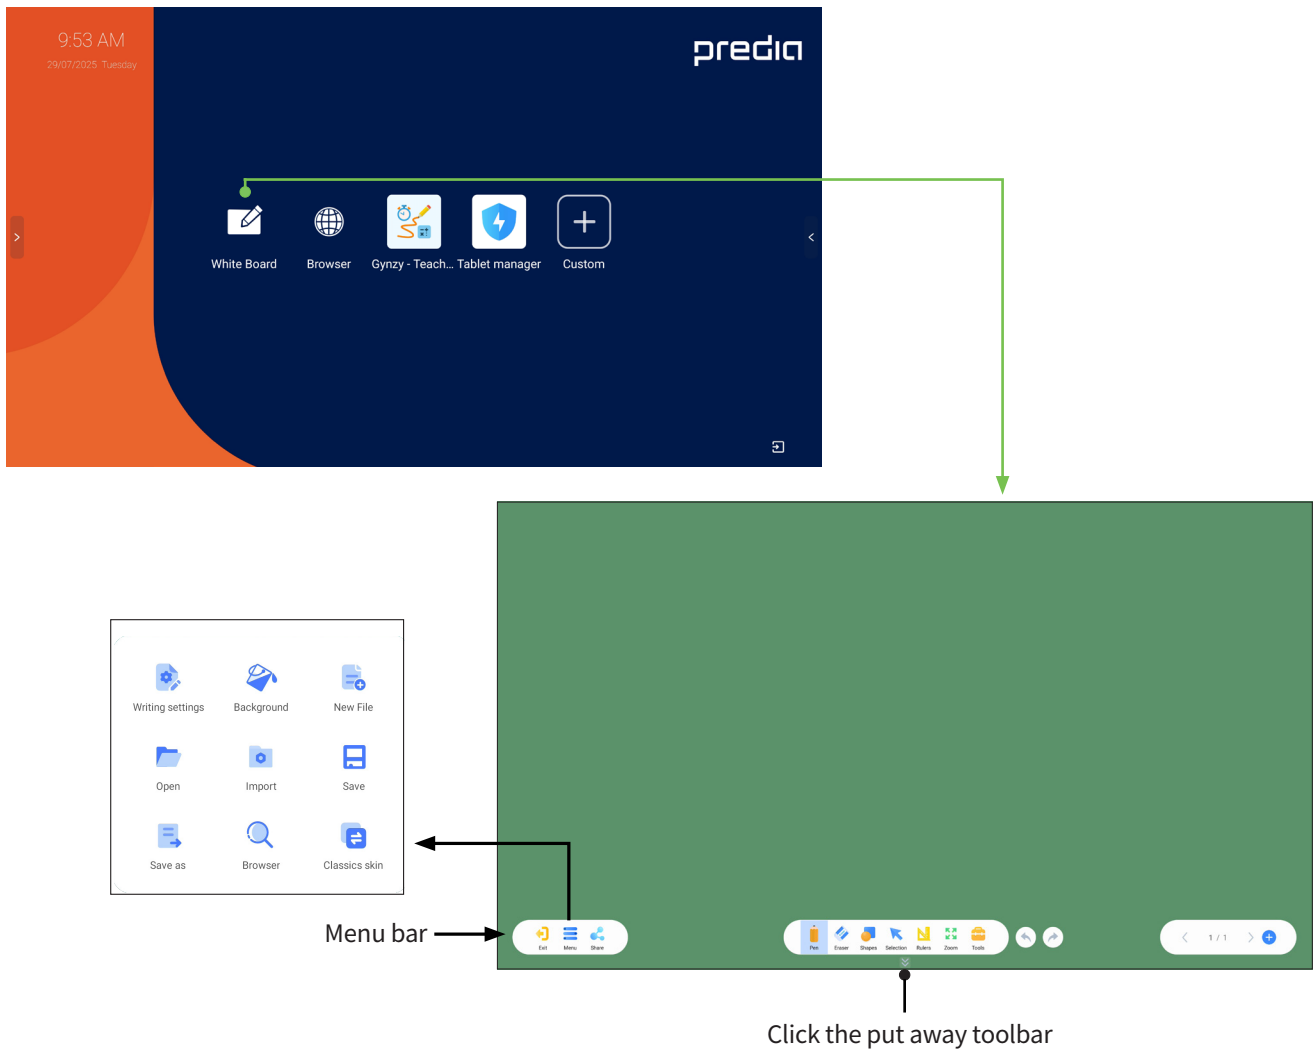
9:53 AM
29/07/2025 Tuesday

predia

White Board
Browser
Gynzy - Teach...
Tablet manager
Custom

Writing settings
Background
New File
Open
Import
Save
Save as
Browser
Classics skin

Menu bar

Exit
Menu
Share

Pen
Eraser
Shapes
Selection
Rulers
Zoom
Tools

1 / 1

Click the put away toolbar